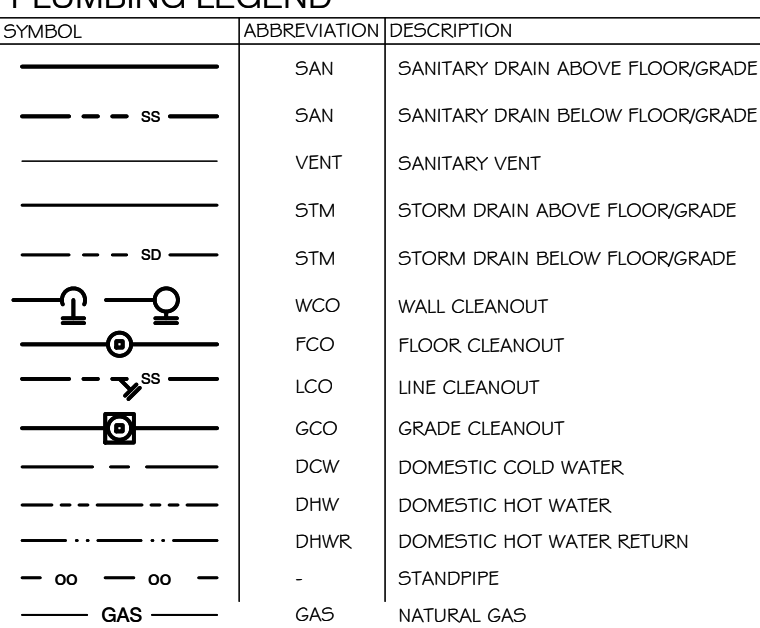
PLUMBING LEGEND

| SYMBOL | ABBREVIATION | DESCRIPTION |
|---|---|---|
|  | SAN | SANITARY DRAIN ABOVE FLOOR/GRADE |
| SS | SAN | SANITARY DRAIN BELOW FLOOR/GRADE |
|  | VENT | SANITARY VENT |
|  | STM | STORM DRAIN ABOVE FLOOR/GRADE |
| SD | STM | STORM DRAIN BELOW FLOOR/GRADE |
|  | WCO | WALL CLEANOUT |
|  | FCO | FLOOR CLEANOUT |
| SS | LCO | LINE CLEANOUT |
|  | GCO | GRADE CLEANOUT |
|  | DCW | DOMESTIC COLD WATER |
|  | DHW | DOMESTIC HOT WATER |
|  | DHWR | DOMESTIC HOT WATER RETURN |
| OO OO | - | STANDPIPE |
| GAS | GAS | NATURAL GAS |